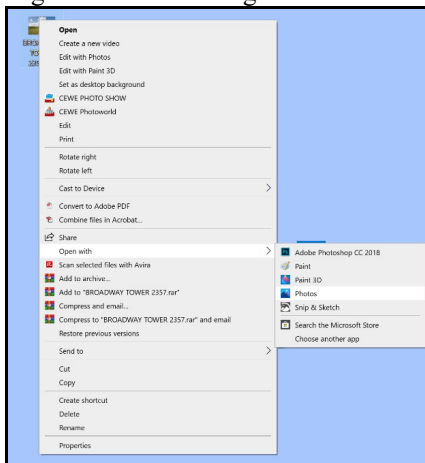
Open
Create a new video
Edit with Photos
Edit with Paint 3D
Set as desktop background
CEWE PHOTO SHOW
CEWE Photoworld
Edit
Print
Rotate right
Rotate left
Cast to Device
Convert to Adobe PDF
Combine files in Acrobat...
Share
Open with
Scan selected files with Avira
Add to archive...
Add to "BROADWAY TOWER 2357.rar"
Compress and email...
Compress to "BROADWAY TOWER 2357.rar" and email
Restore previous versions
Send to
Cut
Copy
Create shortcut
Delete
Rename
Properties

Adobe Photoshop CC 2018
Paint
Paint 3D
Photos
Snip & Sketch
Search the Microsoft Store
Choose another app